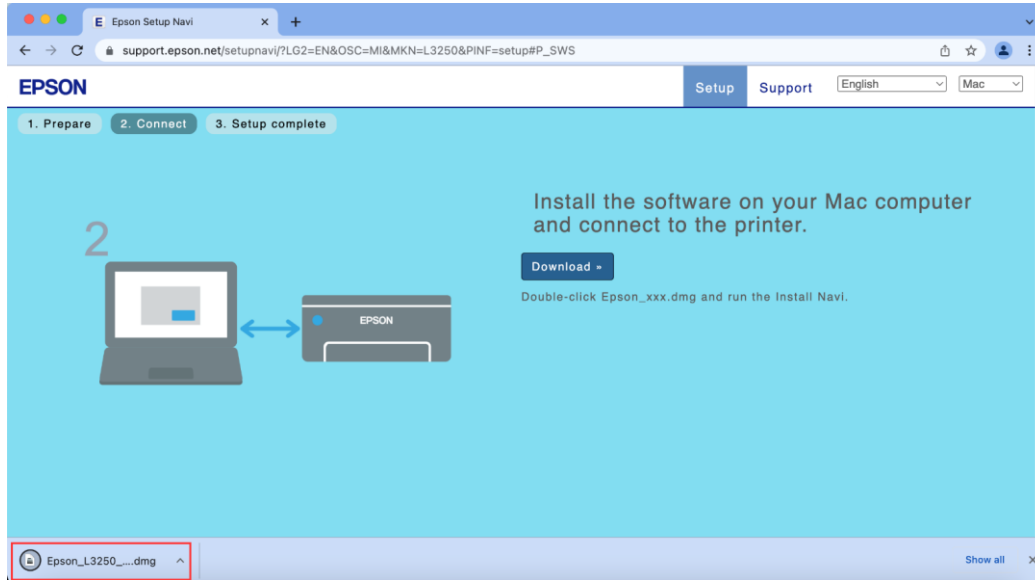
E Epson Setup Navi ×
+

support.epson.net/setupnavi/?LG2=EN&OSC=MI&MKN=L3250&PINF=setup#P_SWS

EPSON

Setup Support English Mac

1. Prepare 2. Connect 3. Setup complete

2

EPSON

Install the software on your Mac computer and connect to the printer.

Download »

Double-click Epson_xxx.dmg and run the Install Navi.

Epson_L3250_....dmg

Show all